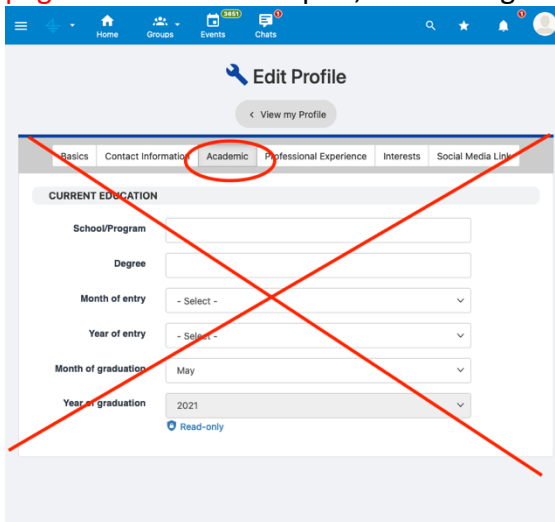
pag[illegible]

Home Groups 3651 Events 1 Chats 1

Edit Profile

‹ View my Profile

Basics | Contact Information | Academic | Professional Experience | Interests | Social Media Link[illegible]

CURRENT EDUCATION

School/Program

Degree

Month of entry - Select -

Year of entry - Select -

Month of graduation May

Year of graduation 2021

Read-only